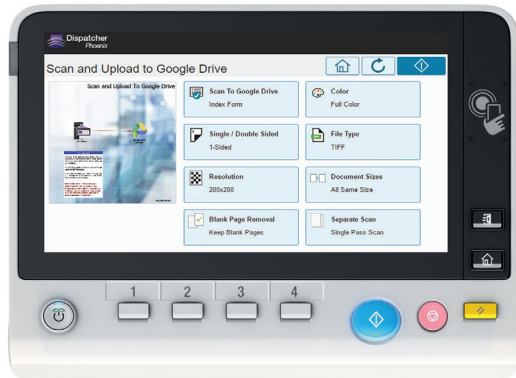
Dispatcher
Phoenix

Scan and Upload to Google Drive

Scan and Upload To Google Drive

Scan To Google Drive
Index Form

Color
Full Color

Single / Double Sided
1-Sided

File Type
TIFF

Resolution
200x200

Document Sizes
All Same Size

Blank Page Removal
Keep Blank Pages

Separate Scan
Single Pass Scan

1
2
3
4